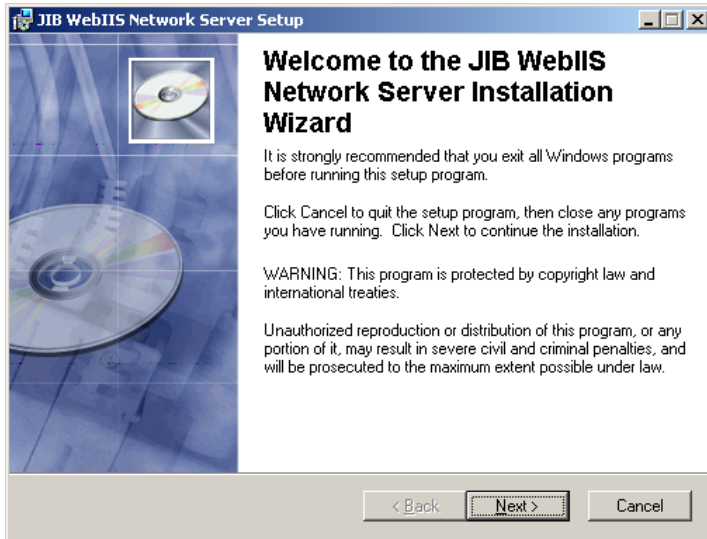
JIB WebIIS Network Server Setup

Welcome to the JIB WebIIS Network Server Installation Wizard

It is strongly recommended that you exit all Windows programs before running this setup program.

Click Cancel to quit the setup program, then close any programs you have running. Click Next to continue the installation.

WARNING: This program is protected by copyright law and international treaties.

Unauthorized reproduction or distribution of this program, or any portion of it, may result in severe civil and criminal penalties, and will be prosecuted to the maximum extent possible under law.

< Back
Next >
Cancel